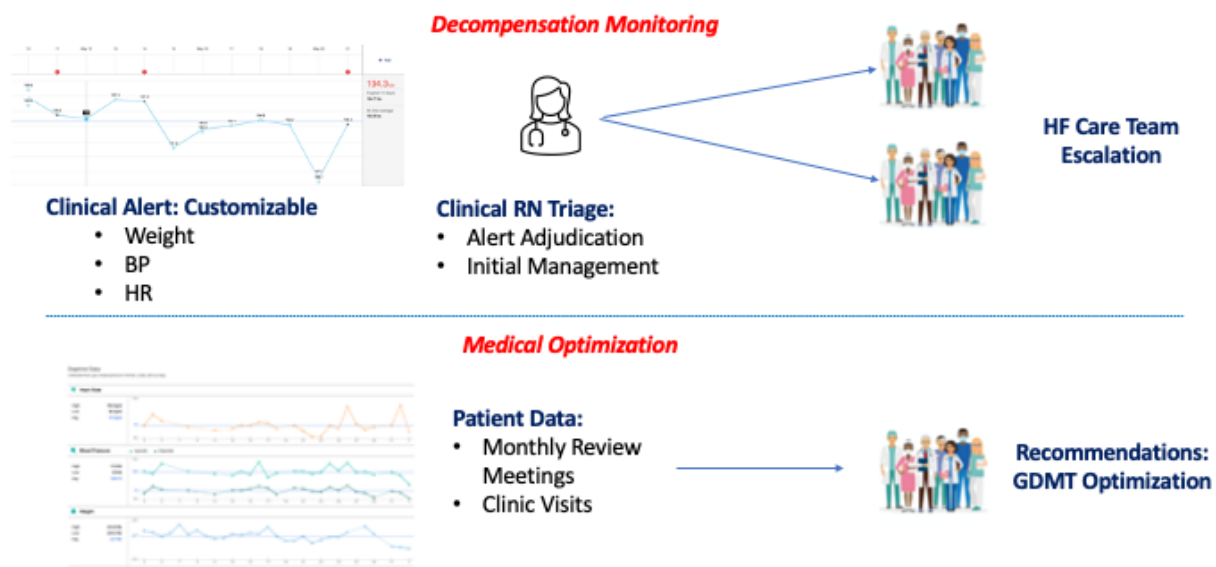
Decompensation Monitoring

134.3

Clinical Alert: Customizable
• Weight
• BP
• HR

Clinical RN Triage:
• Alert Adjudication
• Initial Management

HF Care Team Escalation

Medical Optimization

Patient Data:
• Monthly Review Meetings
• Clinic Visits

Recommendations: GDMT Optimization